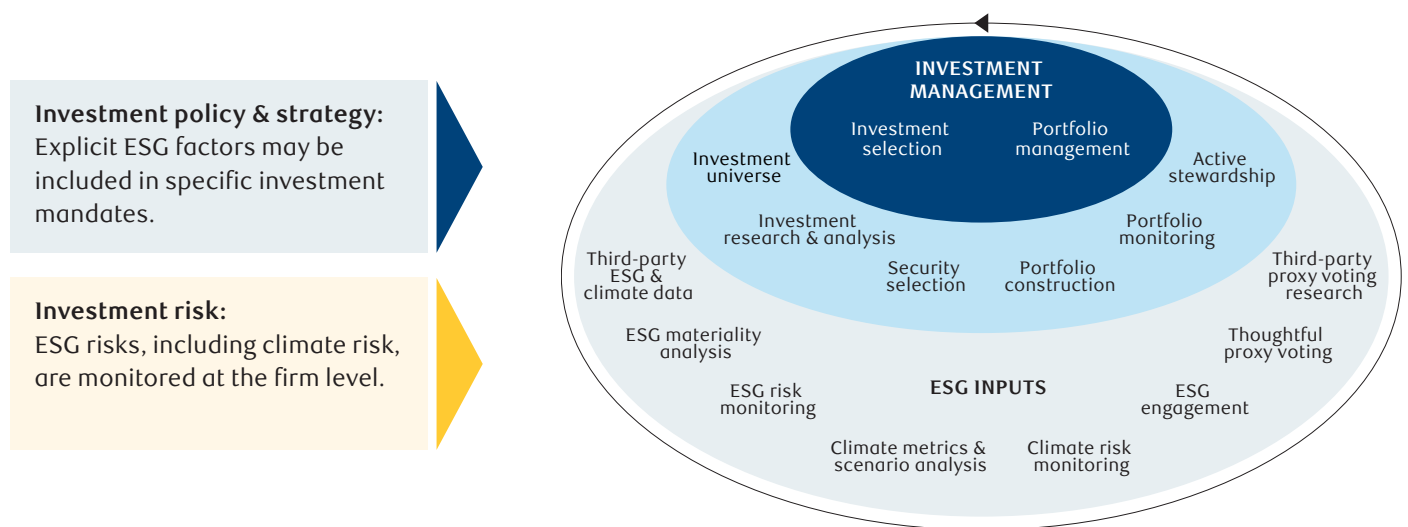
**Investment policy & strategy:** Explicit ESG factors may be included in specific investment mandates.

**Investment risk:** ESG risks, including climate risk, are monitored at the firm level.

INVESTMENT MANAGEMENT

Investment selection

Portfolio management

Investment universe

Active stewardship

Investment research & analysis

Portfolio monitoring

Security selection

Portfolio construction

Third-party ESG & climate data

Third-party proxy voting research

ESG materiality analysis

Thoughtful proxy voting

ESG risk monitoring

ESG INPUTS

ESG engagement

Climate metrics & scenario analysis

Climate risk monitoring